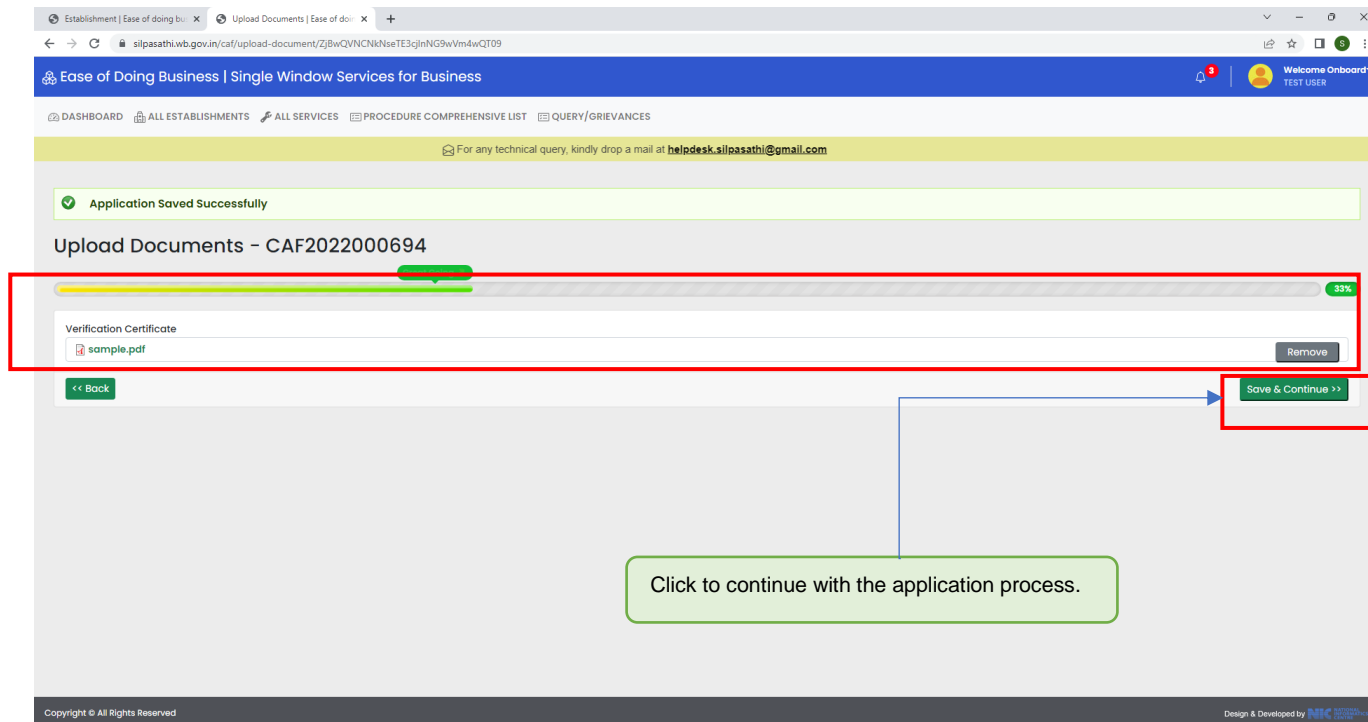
Establishment | Ease of doing bu ×   Upload Documents | Ease of doi ×   +

silpasathi.wb.gov.in/caf/upload-document/ZjBwQVNCNkNseTE3cjlnNG9wVm4wQT09

Ease of Doing Business | Single Window Services for Business

3

Welcome Onboard
TEST USER

DASHBOARD   ALL ESTABLISHMENTS   ALL SERVICES   PROCEDURE COMPREHENSIVE LIST   QUERY/GRIEVANCES

For any technical query, kindly drop a mail at helpdesk.silpasathi@gmail.com

Application Saved Successfully

Upload Documents - CAF2022000694

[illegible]

33%

Verification Certificate

sample.pdf

Remove

<< Back

Save & Continue >>

Click to continue with the application process.

Copyright © All Rights Reserved

Design & Developed by NIC